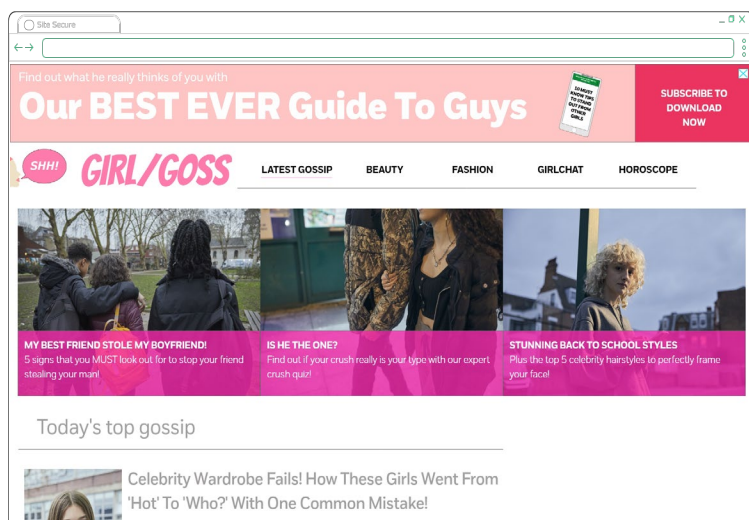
Site Secure

Find out what he really thinks of you with

Our BEST EVER Guide To Guys

10 MUST KNOW TIPS TO STAND OUT FROM OTHER GIRLS

SUBSCRIBE TO DOWNLOAD NOW

SHH!

GIRL/GOSS

LATEST GOSSIP BEAUTY FASHION GIRLCHAT HOROSCOPE

MY BEST FRIEND STOLE MY BOYFRIEND!
5 signs that you MUST look out for to stop your friend stealing your man!

IS HE THE ONE?
Find out if your crush really is your type with our expert crush quiz!

STUNNING BACK TO SCHOOL STYLES
Plus the top 5 celebrity hairstyles to perfectly frame your face!

Today's top gossip

Celebrity Wardrobe Fails! How These Girls Went From 'Hot' To 'Who?' With One Common Mistake!